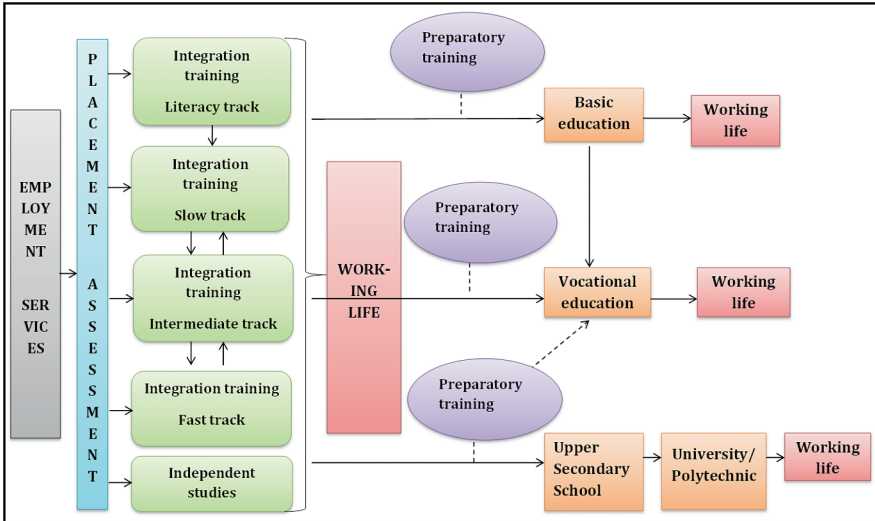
EMPLOYMENT SERVICES

PLACEMENT ASSESSMENT

Integration training
Literacy track

Integration training
Slow track

Integration training
Intermediate track

Integration training
Fast track

Independent studies

WORKING LIFE

Preparatory training

Basic education

Working life

Preparatory training

Vocational education

Working life

Preparatory training

Upper Secondary School

University/ Polytechnic

Working life